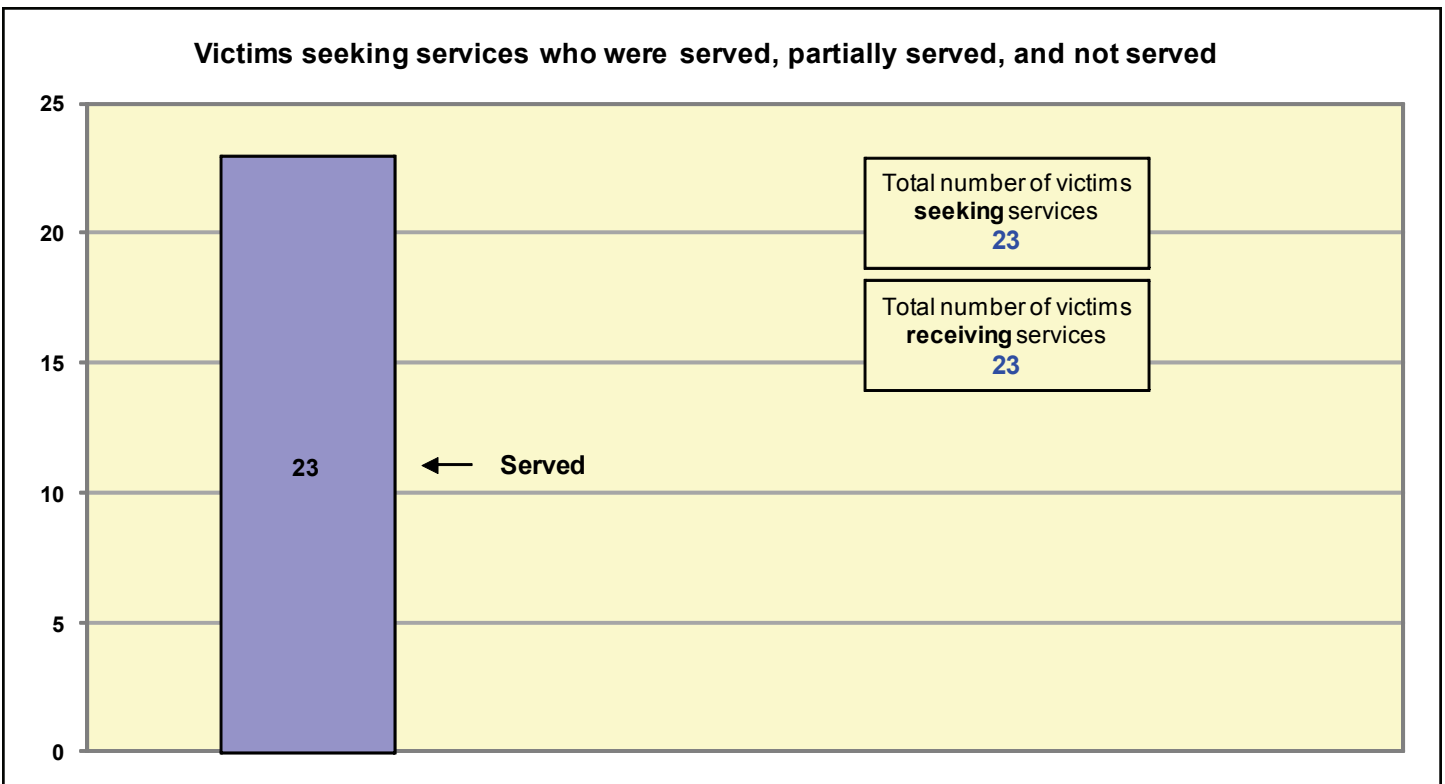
Victims seeking services who were served, partially served, and not served

25
20
15
10
5
0

23

Served

Total number of victims **seeking** services
23

Total number of victims **receiving** services
23